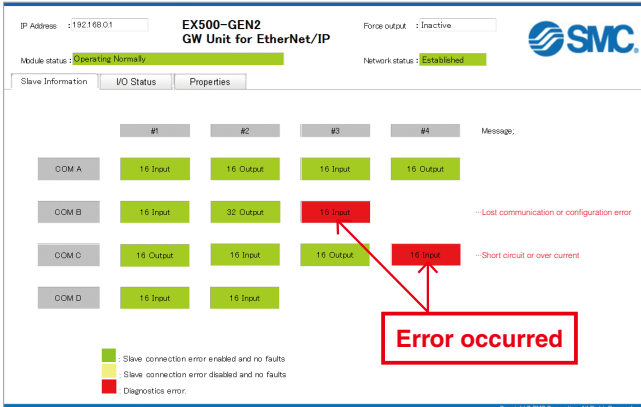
IP Address : 192.168.0.1

EX500-GEN2
GW Unit for EtherNet/IP

Force output : Inactive

SMC

Module status : Operating Normally

Network status : Established

Slave Information | I/O Status | Properties

| | #1 | #2 | #3 | #4 | Message; |
|---|---|---|---|---|---|
| COM A | 16 Input | 16 Output | 16 Input | 16 Output | |
| COM B | 16 Input | 32 Output | 16 Input | | …Lost communication or configuration error |
| COM C | 16 Output | 16 Input | 16 Output | 16 Input | …Short circuit or over current |
| COM D | 16 Input | 16 Input | | | |

Error occurred

: Slave connection error enabled and no faults
: Slave connection error disabled and no faults
: Diagnostics error.